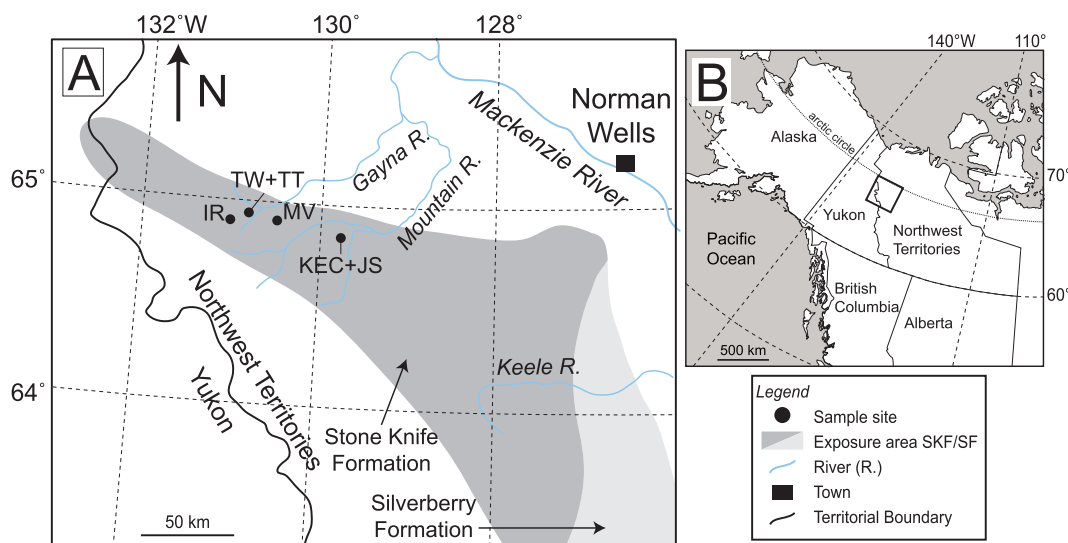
132°W
130°
128°
A
N
Norman Wells
Mackenzie River
Gayna R.
Mountain R.
TW+TT
IR
MV
KEC+JS
65°
64°
Northwest Territories
Yukon
Keele R.
Stone Knife Formation
Silverberry Formation
50 km

B
140°W
110°
arctic circle
Alaska
Yukon
Northwest Territories
Pacific Ocean
British Columbia
Alberta
70°
60°
500 km

Legend
Sample site
Exposure area SKF/SF
River (R.)
Town
Territorial Boundary